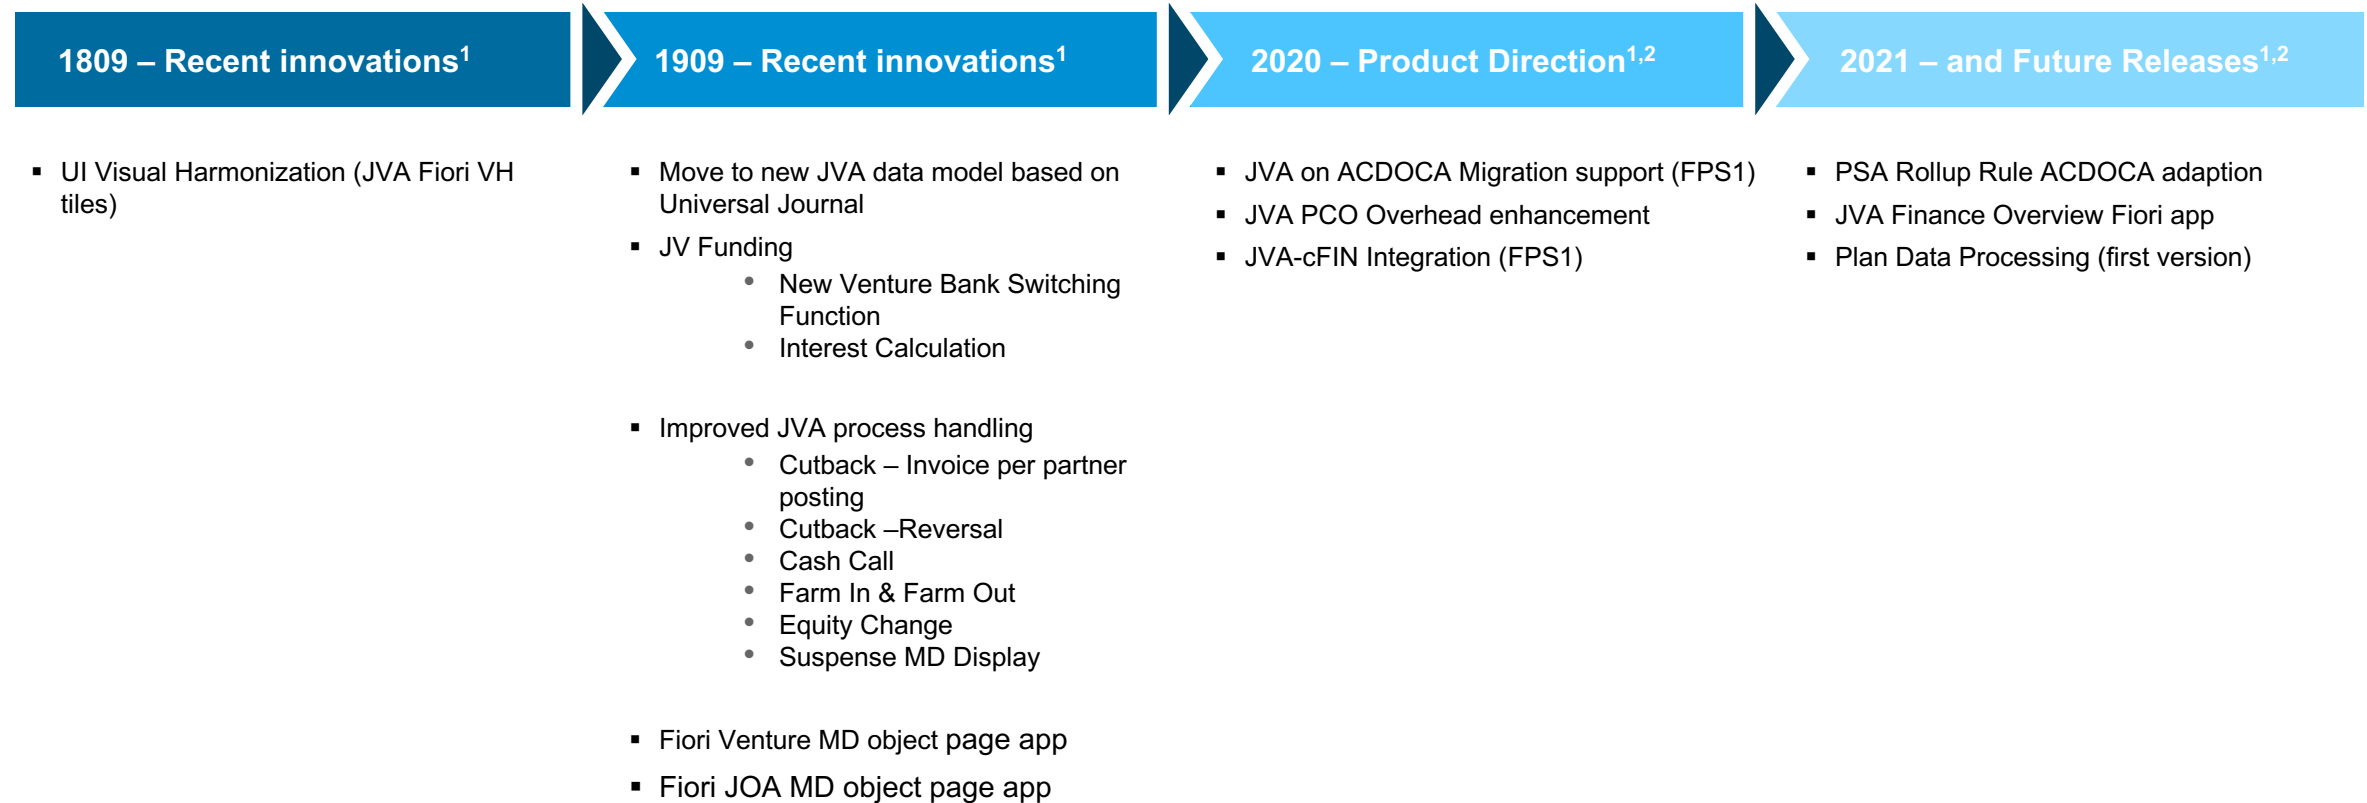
1809 – Recent innovations$^{1}$

▪ UI Visual Harmonization (JVA Fiori VH tiles)

1909 – Recent innovations$^{1}$

▪ Move to new JVA data model based on Universal Journal
▪ JV Funding
  • New Venture Bank Switching Function
  • Interest Calculation

▪ Improved JVA process handling
  • Cutback – Invoice per partner posting
  • Cutback –Reversal
  • Cash Call
  • Farm In & Farm Out
  • Equity Change
  • Suspense MD Display

▪ Fiori Venture MD object page app
▪ Fiori JOA MD object page app

2020 – Product Direction$^{1,2}$

▪ JVA on ACDOCA Migration support (FPS1)
▪ JVA PCO Overhead enhancement
▪ JVA-cFIN Integration (FPS1)

2021 – and Future Releases$^{1,2}$

▪ PSA Rollup Rule ACDOCA adaption
▪ JVA Finance Overview Fiori app
▪ Plan Data Processing (first version)